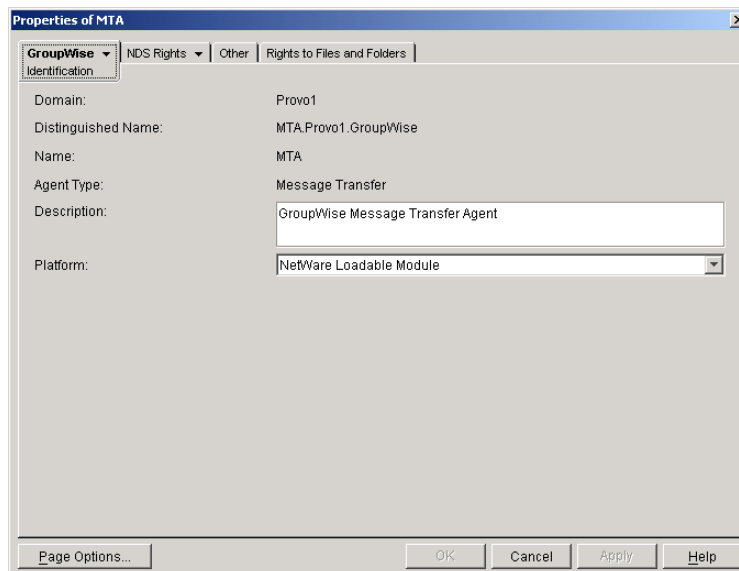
Properties of MTA

GroupWise
Identification
NDS Rights
Other
Rights to Files and Folders

Domain: Provo1
Distinguished Name: MTA.Provo1.GroupWise
Name: MTA
Agent Type: Message Transfer
Description: GroupWise Message Transfer Agent
Platform: NetWare Loadable Module

Page Options...
OK
Cancel
Apply
Help